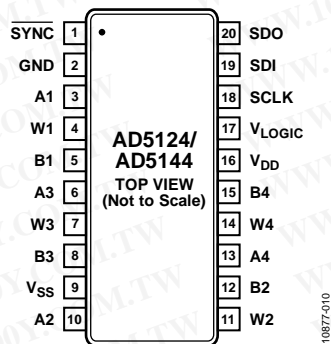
| Pin | Name | Pin | Name |
|---|---|---|---|
| 1 | $\overline{SYNC}$ | 20 | SDO |
| 2 | GND | 19 | SDI |
| 3 | A1 | 18 | SCLK |
| 4 | W1 | 17 | $V_{LOGIC}$ |
| 5 | B1 | 16 | $V_{DD}$ |
| 6 | A3 | 15 | B4 |
| 7 | W3 | 14 | W4 |
| 8 | B3 | 13 | A4 |
| 9 | $V_{SS}$ | 12 | B2 |
| 10 | A2 | 11 | W2 |

AD5124/
AD5144
TOP VIEW
(Not to Scale)

10877-010